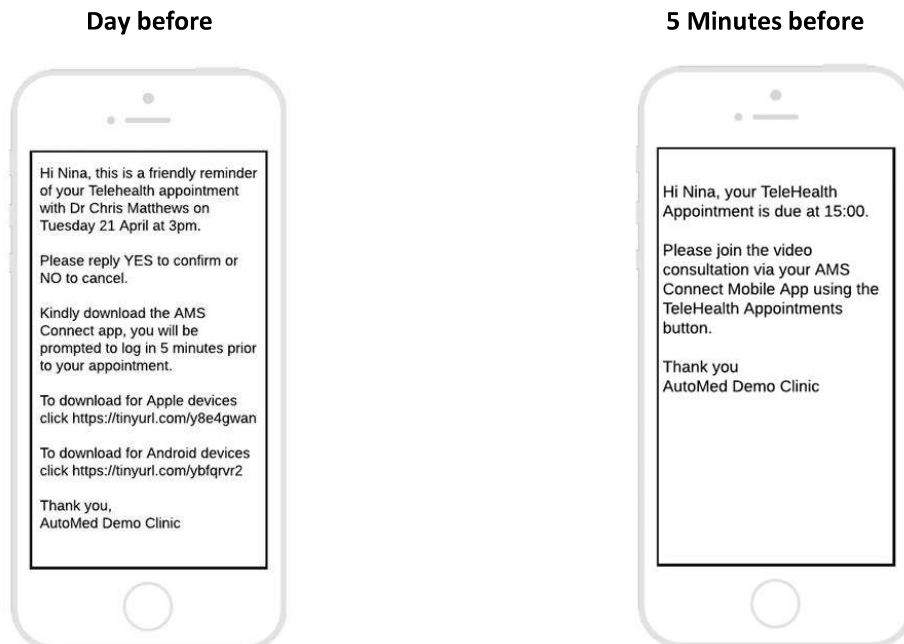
Day before

Hi Nina, this is a friendly reminder of your Telehealth appointment with Dr Chris Matthews on Tuesday 21 April at 3pm.

Please reply YES to confirm or NO to cancel.

Kindly download the AMS Connect app, you will be prompted to log in 5 minutes prior to your appointment.

To download for Apple devices click https://tinyurl.com/y8e4gwan

To download for Android devices click https://tinyurl.com/ybfqrvr2

Thank you,
AutoMed Demo Clinic

5 Minutes before

Hi Nina, your TeleHealth Appointment is due at 15:00.

Please join the video consultation via your AMS Connect Mobile App using the TeleHealth Appointments button.

Thank you
AutoMed Demo Clinic